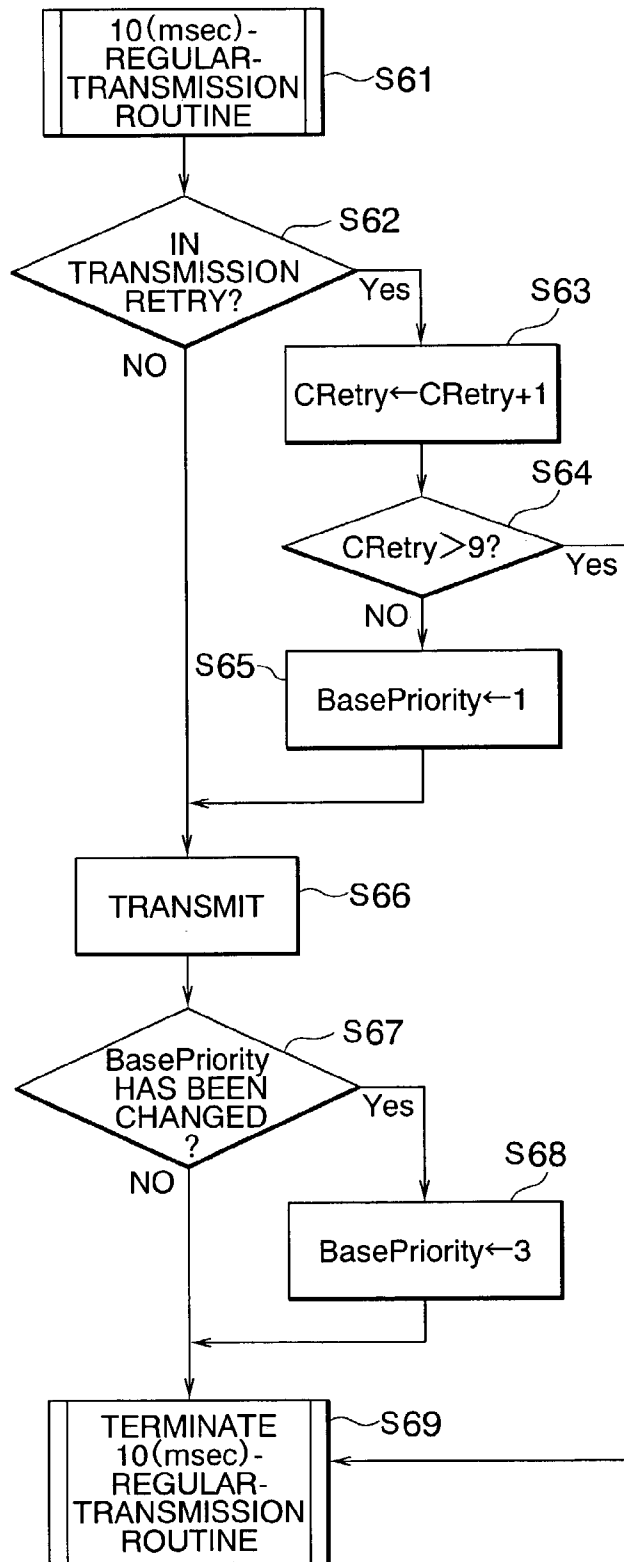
10(msec)-REGULAR-TRANSMISSION ROUTINE

S61

IN TRANSMISSION RETRY?

S62

Yes

NO

S63

CRetry←CRetry+1

S64

CRetry>9?

Yes

NO

S65

BasePriority←1

TRANSMIT

S66

BasePriority HAS BEEN CHANGED ?

S67

Yes

NO

S68

BasePriority←3

TERMINATE 10(msec)-REGULAR-TRANSMISSION ROUTINE

S69